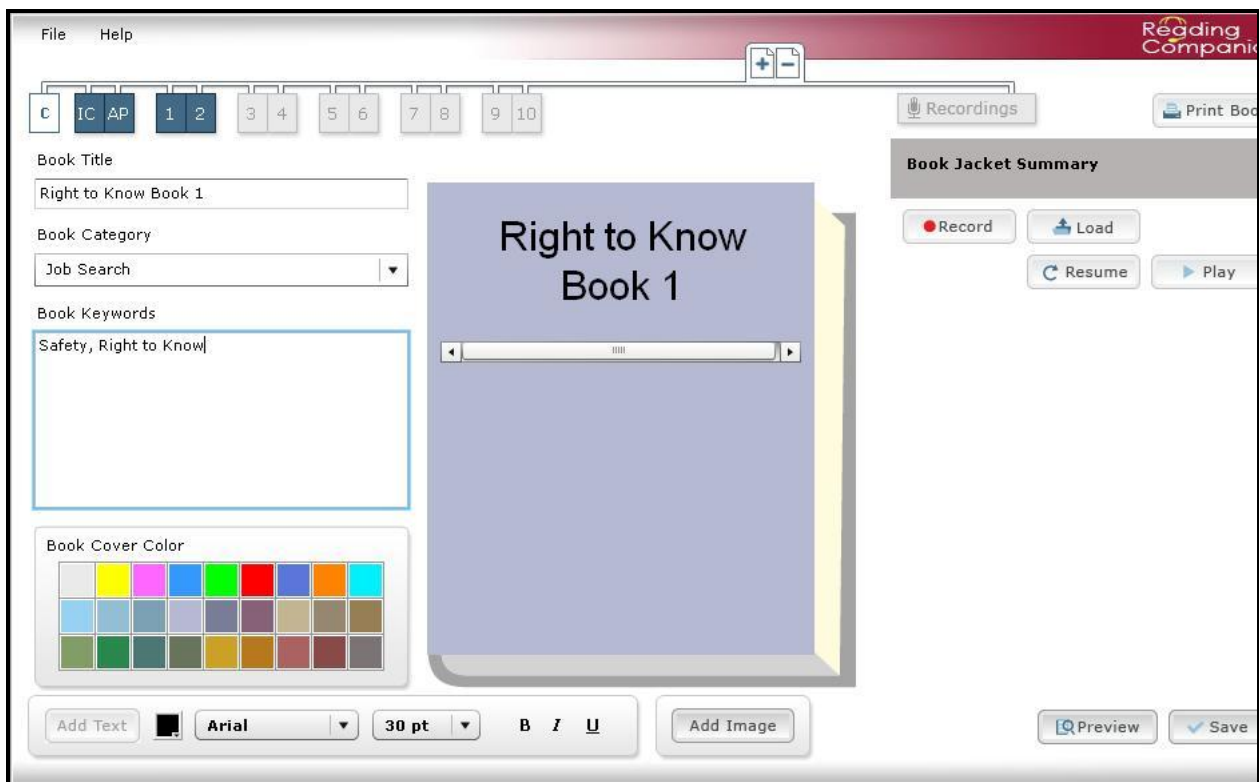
File Help

Reading Compani

+ −

C IC AP 1 2 3 4 5 6 7 8 9 10

Recordings

Print Boo

Book Title

Right to Know Book 1

Book Category

Job Search

Book Keywords

Safety, Right to Know

Book Cover Color

Right to Know Book 1

Book Jacket Summary

Record

Load

Resume

Play

Add Text

Arial

30 pt

B I U

Add Image

Preview

Save